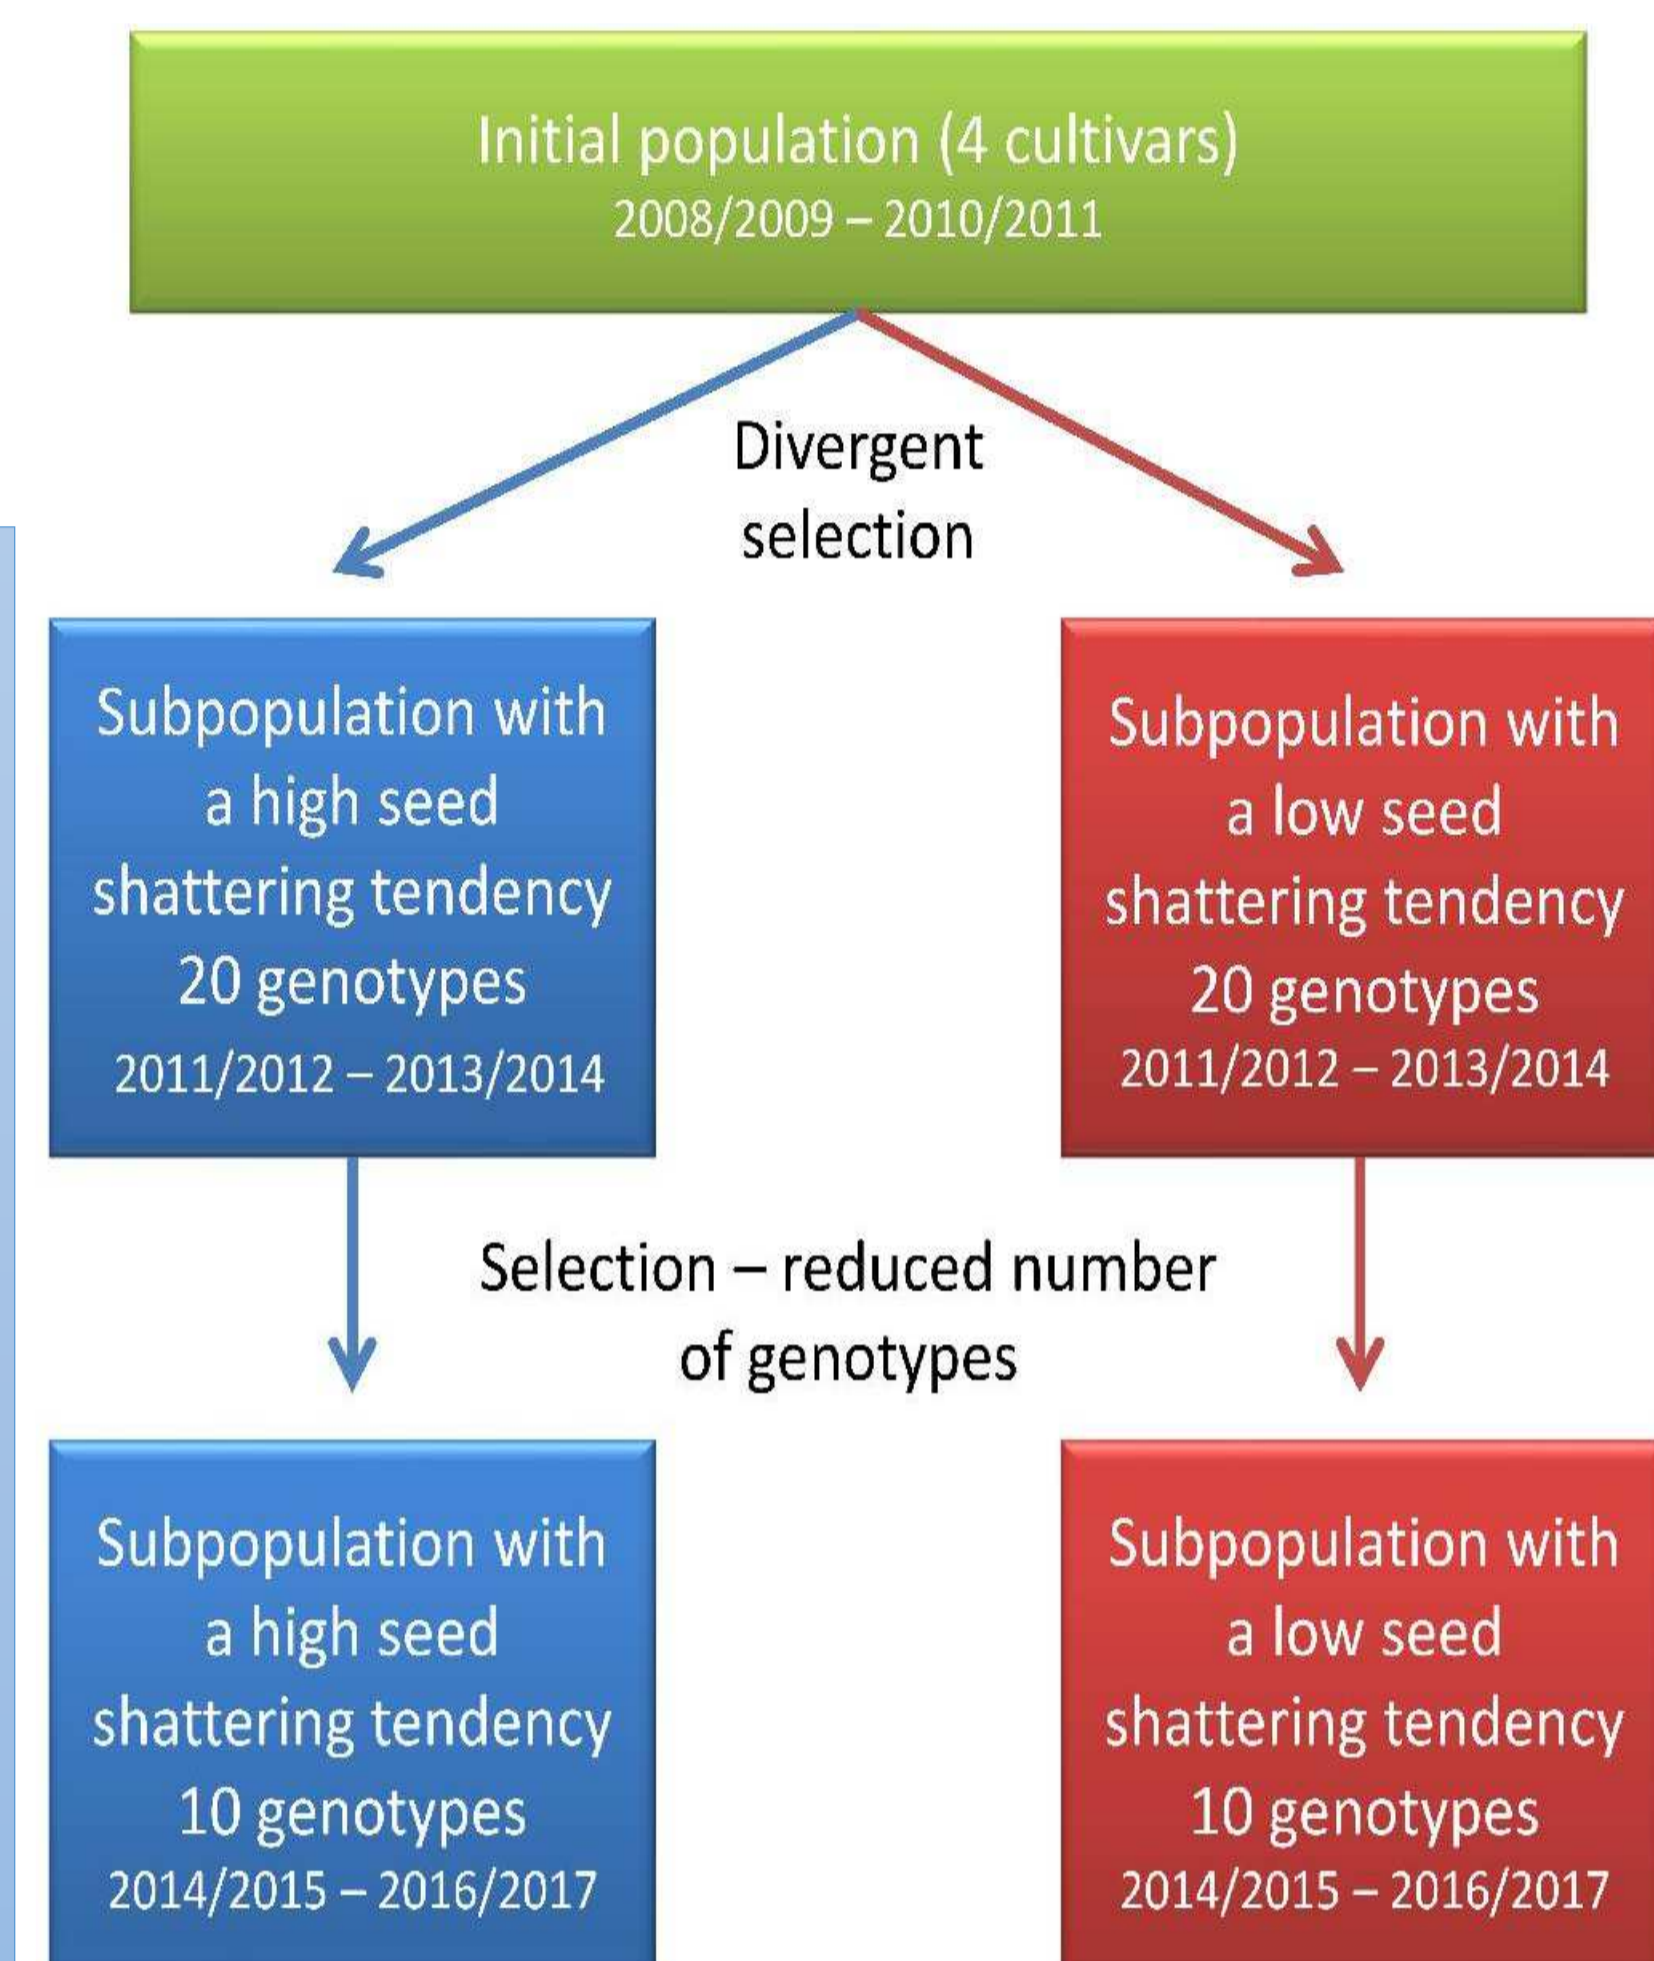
Initial population (4 cultivars)
2008/2009 – 2010/2011

Divergent selection

Subpopulation with a high seed shattering tendency
20 genotypes
2011/2012 – 2013/2014

Subpopulation with a low seed shattering tendency
20 genotypes
2011/2012 – 2013/2014

Selection – reduced number of genotypes

Subpopulation with a high seed shattering tendency
10 genotypes
2014/2015 – 2016/2017

Subpopulation with a low seed shattering tendency
10 genotypes
2014/2015 – 2016/2017